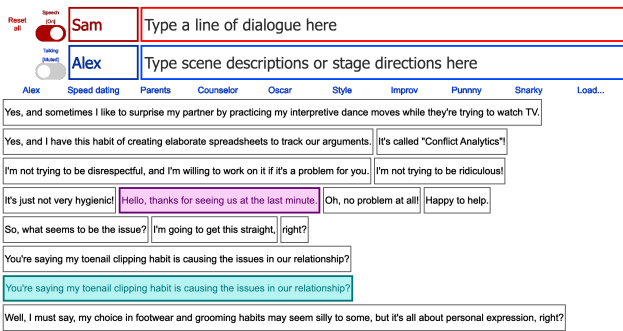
Reset all

Speech [On]

Sam

Type a line of dialogue here

Talking [Muted]

Alex

Type scene descriptions or stage directions here

Alex Speed dating Parents Counselor Oscar Style Improv Punnny Snarky Load...

Yes, and sometimes I like to surprise my partner by practicing my interpretive dance moves while they're trying to watch TV.

Yes, and I have this habit of creating elaborate spreadsheets to track our arguments.

It's called "Conflict Analytics"!

I'm not trying to be disrespectful, and I'm willing to work on it if it's a problem for you.

I'm not trying to be ridiculous!

It's just not very hygienic!

Hello, thanks for seeing us at the last minute.

Oh, no problem at all!

Happy to help.

So, what seems to be the issue?

I'm going to get this straight,

right?

You're saying my toenail clipping habit is causing the issues in our relationship?

You're saying my toenail clipping habit is causing the issues in our relationship?

Well, I must say, my choice in footwear and grooming habits may seem silly to some, but it's all about personal expression, right?